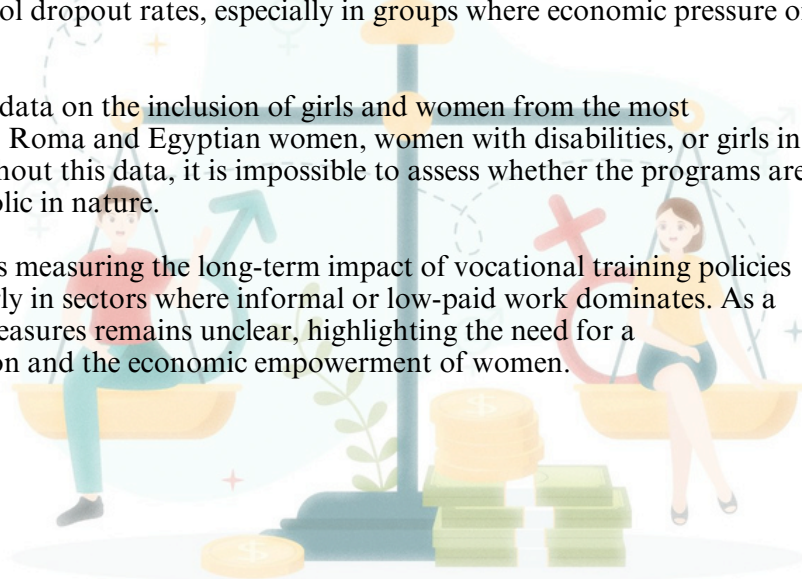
ol dropout rates, especially in groups where economic pressure o

data on the inclusion of girls and women from the most Roma and Egyptian women, women with disabilities, or girls in hout this data, it is impossible to assess whether the programs are lic in nature.

s measuring the long-term impact of vocational training policies ly in sectors where informal or low-paid work dominates. As a easures remains unclear, highlighting the need for a on and the economic empowerment of women.